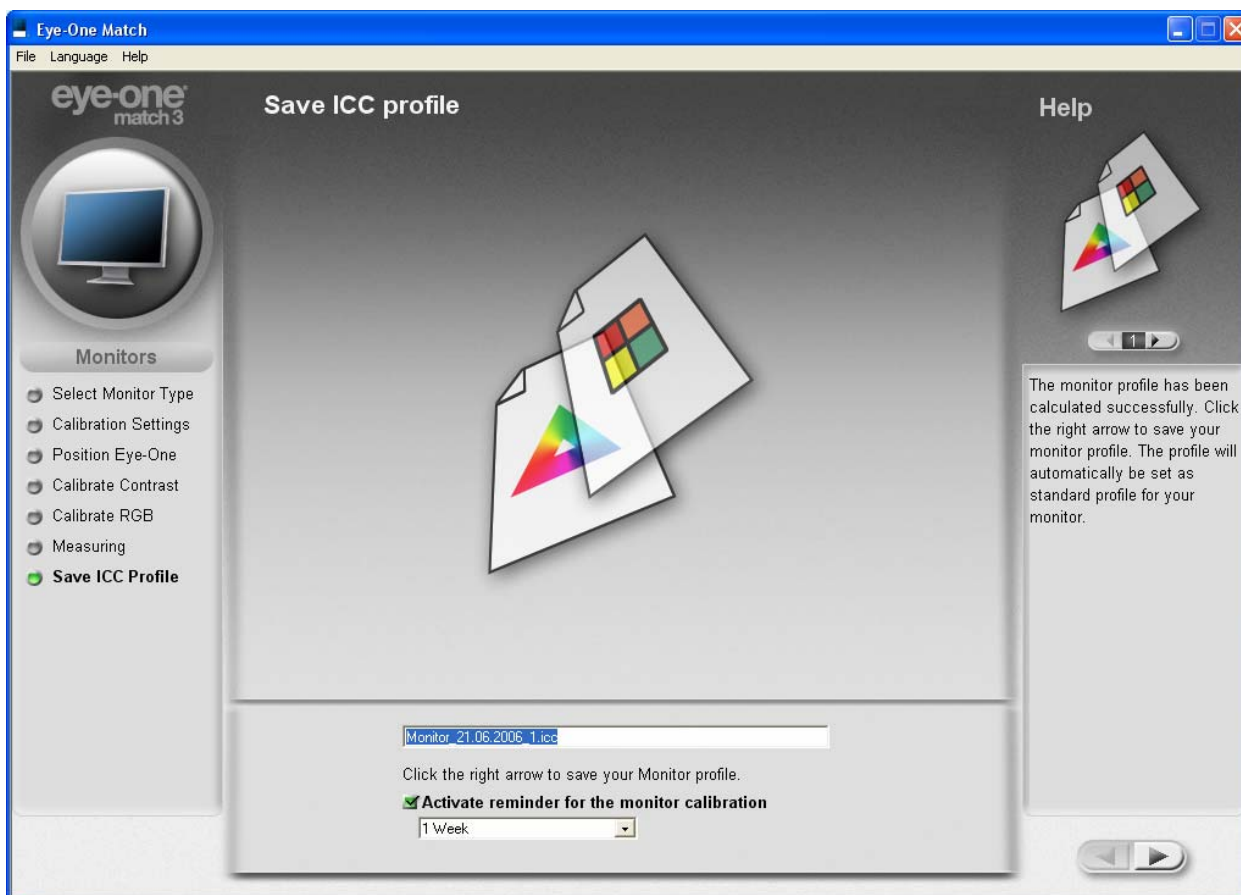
Eye-One Match

File Language Help

eye-one match3

Save ICC profile

Help

Monitors

Select Monitor Type
Calibration Settings
Position Eye-One
Calibrate Contrast
Calibrate RGB
Measuring
Save ICC Profile

1

The monitor profile has been calculated successfully. Click the right arrow to save your monitor profile. The profile will automatically be set as standard profile for your monitor.

Monitor_21.06.2006_1.icc

Click the right arrow to save your Monitor profile.

Activate reminder for the monitor calibration

1 Week